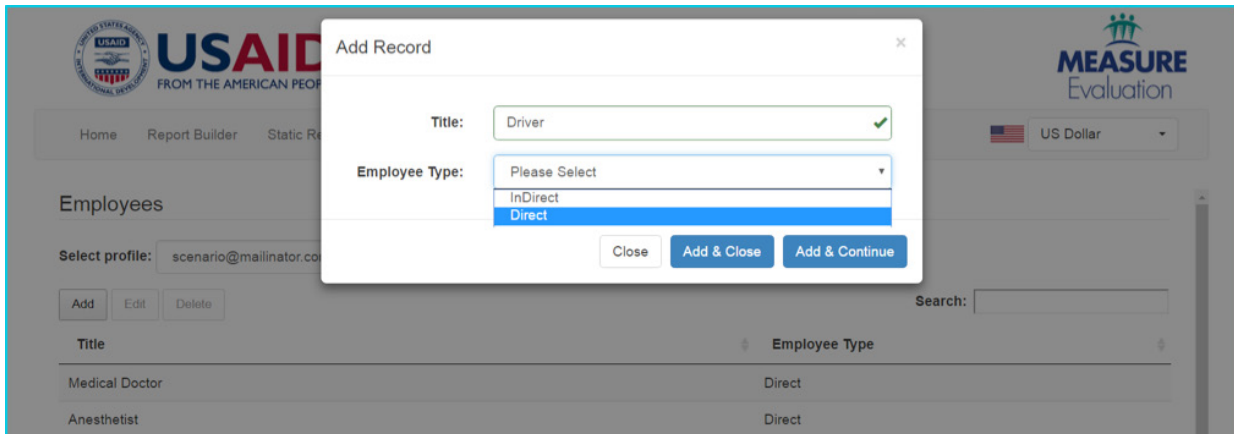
USAID
FROM THE AMERICAN PEOP

MEASURE
Evaluation

Home Report Builder Static Re

US Dollar

Employees

Select profile: scenario@mailinator.co

Add Edit Delete

Search:

| Title | Employee Type |
|---|---|
| Medical Doctor | Direct |
| Anesthetist | Direct |

Add Record

×

Title: Driver

Employee Type: Please Select

InDirect
Direct

Close Add & Close Add & Continue